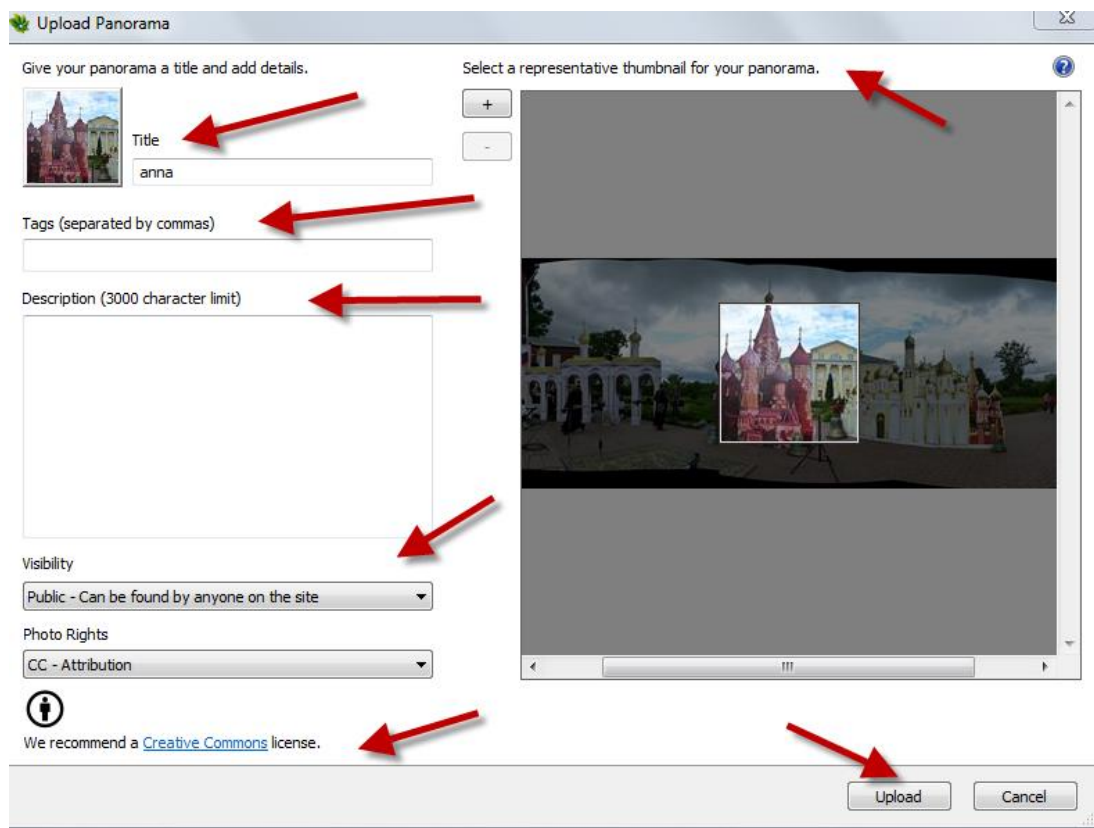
Upload Panorama

Give your panorama a title and add details.

Title

anna

Tags (separated by commas)

Description (3000 character limit)

Visibility

Public - Can be found by anyone on the site

Photo Rights

CC - Attribution

We recommend a Creative Commons license.

Select a representative thumbnail for your panorama.

+

-

Upload

Cancel